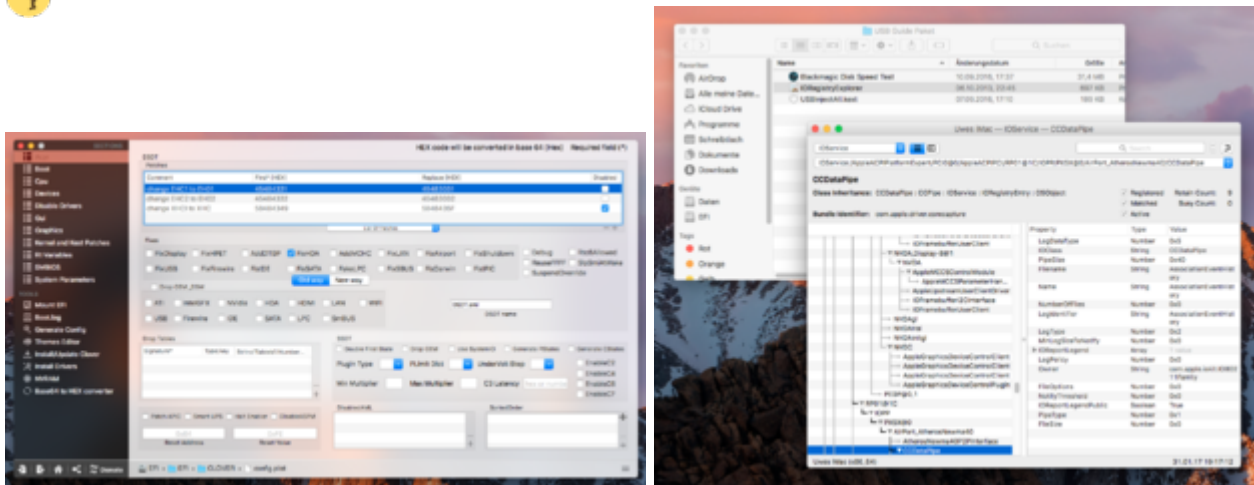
HEX code will be converted in base 64 (Hex)   Required field (*)

DSDT
Patches

Comment | Find* [HEX] | Replace [HEX] | Disabled
change EHC1 to EH01
change EHC2 to EH02
change XHCI to XHC

Fixes
FixDisplay  FixHPET  AddDTGP  FixHDA  AddMCHC  FixLAN  FixAirport  FixShutdown
FixUSB  FixFirewire  FixIDE  FixSATA  FixAcPower  FixSBUS  FixDarwin  FixPIIC

Boot
Kernel and Kext Patches
SMBIOS
System Parameters

Mount EFI
Boot.log
Generate Config
Themes Editor
Install/Update Clover
Install Drivers
NVRAM
Base64 to HEX converter

Generate
EFI > EFI > CLOVER > config.plist

USB Quelle Faksel

Favoriten
AirDrop
Alle meine Dateien
iCloud Drive
Programme
Schreibtisch
Dokumente
Downloads

Geräte
Daten
EFI

Tags
Rot
Orange

Änderungsdatum | Größe
Blackmagic Disk Speed Test | 10.09.2016, 17:37 | 31,4 MB
IORegistryExplorer | 06.10.2016, 23:45 | 887 KB
USBInjectAll.kext | 07.03.2016, 17:12 | 160 KB

Uwes iMac — IOService — CCDataPipe
IOService
CCDataPipe
Class Inheritance: CCDataPipe : CCPipe : IOService : IORegistryEntry : OSObject
Bundle Identifier: com.apple.driver.corecapture
Registered  Matched  Active
Retain Count: 9
Busy Count: 0

NVIDIA_Display_BBT
AppleMCCSControlModule
IOFramebufferSharedUserClient
IOFramebufferUserClient
AppleGraphicsDeviceControlClient
AppleGraphicsDeviceControlPlugin
AirPort_AthenosNewmaV0
AthenosNewmaV0P2Interface
CCDataPipe

Property | Type | Value
LogDataType | Number | 0x0
IOClass | String | CCDataPipe
PipeSize | Number | 0x40
Filename | String | AssociationEventHistory
Name | String | AssociationEventHistory
NumberOfFiles | Number | 0x0
LogIdentifier | String | AssociationEventHistory
LogType | Number | 0x2
LogPolicy | Number | 0x0
Owner | String | com.apple.iokit.IO80211Family
FileOptions | Number | 0x0
NotifyThreshold | Number | 0x0
PipeType | Number | 0x1
FileSize | Number | 0x0

Uwes iMac (x86_64)   21.01.17 19:17:12